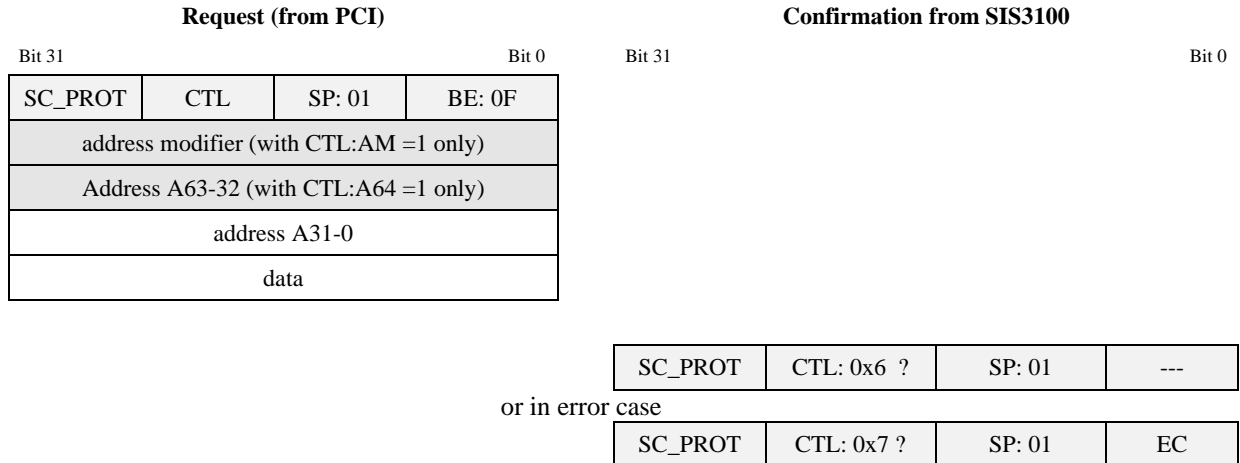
**Request (from PCI)**

Bit 31 Bit 0

| SC_PROT | CTL | SP: 01 | BE: 0F |
|---|---|---|---|
| address modifier (with CTL:AM =1 only) | | | |
| Address A63-32 (with CTL:A64 =1 only) | | | |
| address A31-0 | | | |
| data | | | |

**Confirmation from SIS3100**

Bit 31 Bit 0

| SC_PROT | CTL: 0x6 ? | SP: 01 | --- |
|---|---|---|---|

or in error case

| SC_PROT | CTL: 0x7 ? | SP: 01 | EC |
|---|---|---|---|